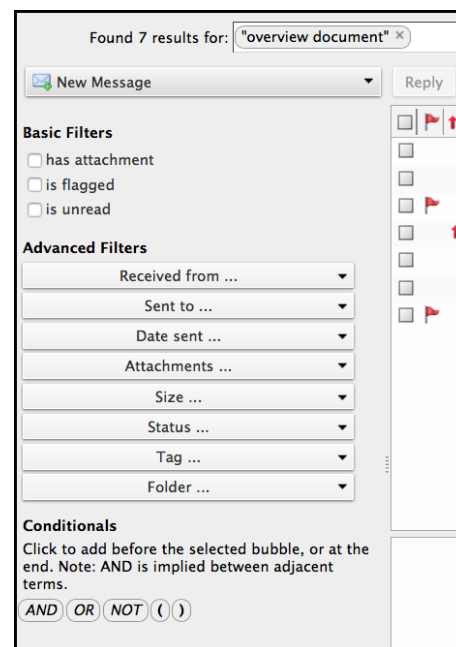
Found 7 results for: "overview document" ×

New Message

Reply

Basic Filters

has attachment

is flagged

is unread

Advanced Filters

Received from ...

Sent to ...

Date sent ...

Attachments ...

Size ...

Status ...

Tag ...

Folder ...

Conditionals

Click to add before the selected bubble, or at the end. Note: AND is implied between adjacent terms.

AND OR NOT ( )